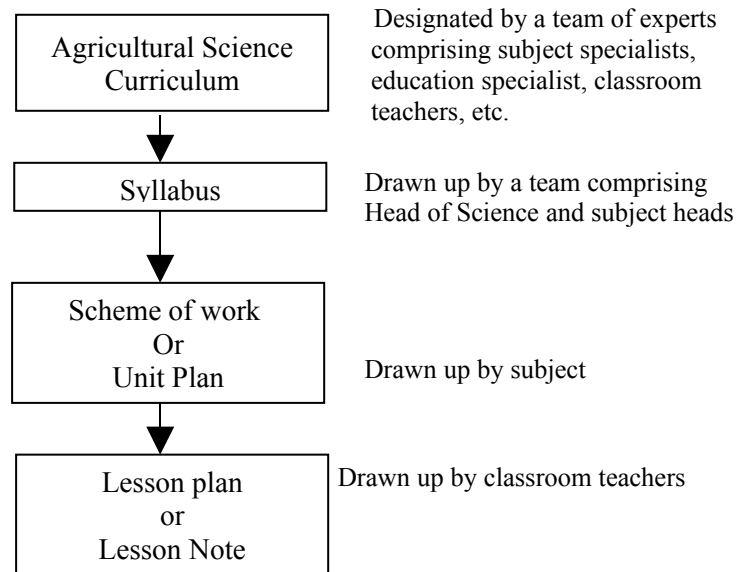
Agricultural Science Curriculum

Designated by a team of experts comprising subject specialists, education specialist, classroom teachers, etc.

Syllabus

Drawn up by a team comprising Head of Science and subject heads

Scheme of work
Or
Unit Plan

Drawn up by subject

Lesson plan
or
Lesson Note

Drawn up by classroom teachers